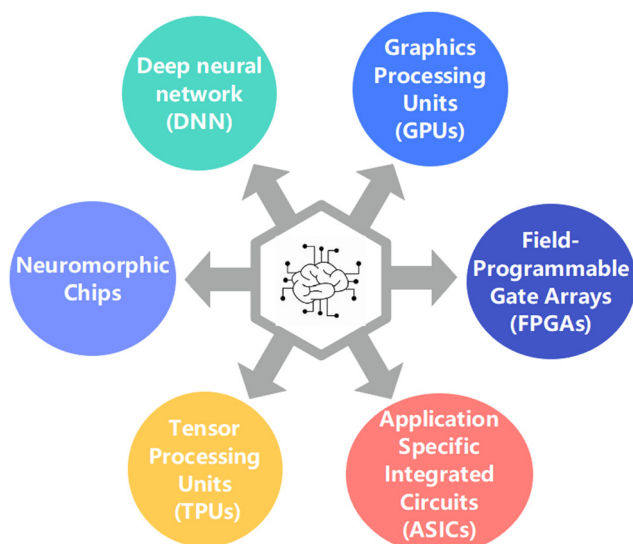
Deep neural network (DNN)

Graphics Processing Units (GPUs)

Neuromorphic Chips

Field-Programmable Gate Arrays (FPGAs)

Tensor Processing Units (TPUs)

Application Specific Integrated Circuits (ASICs)